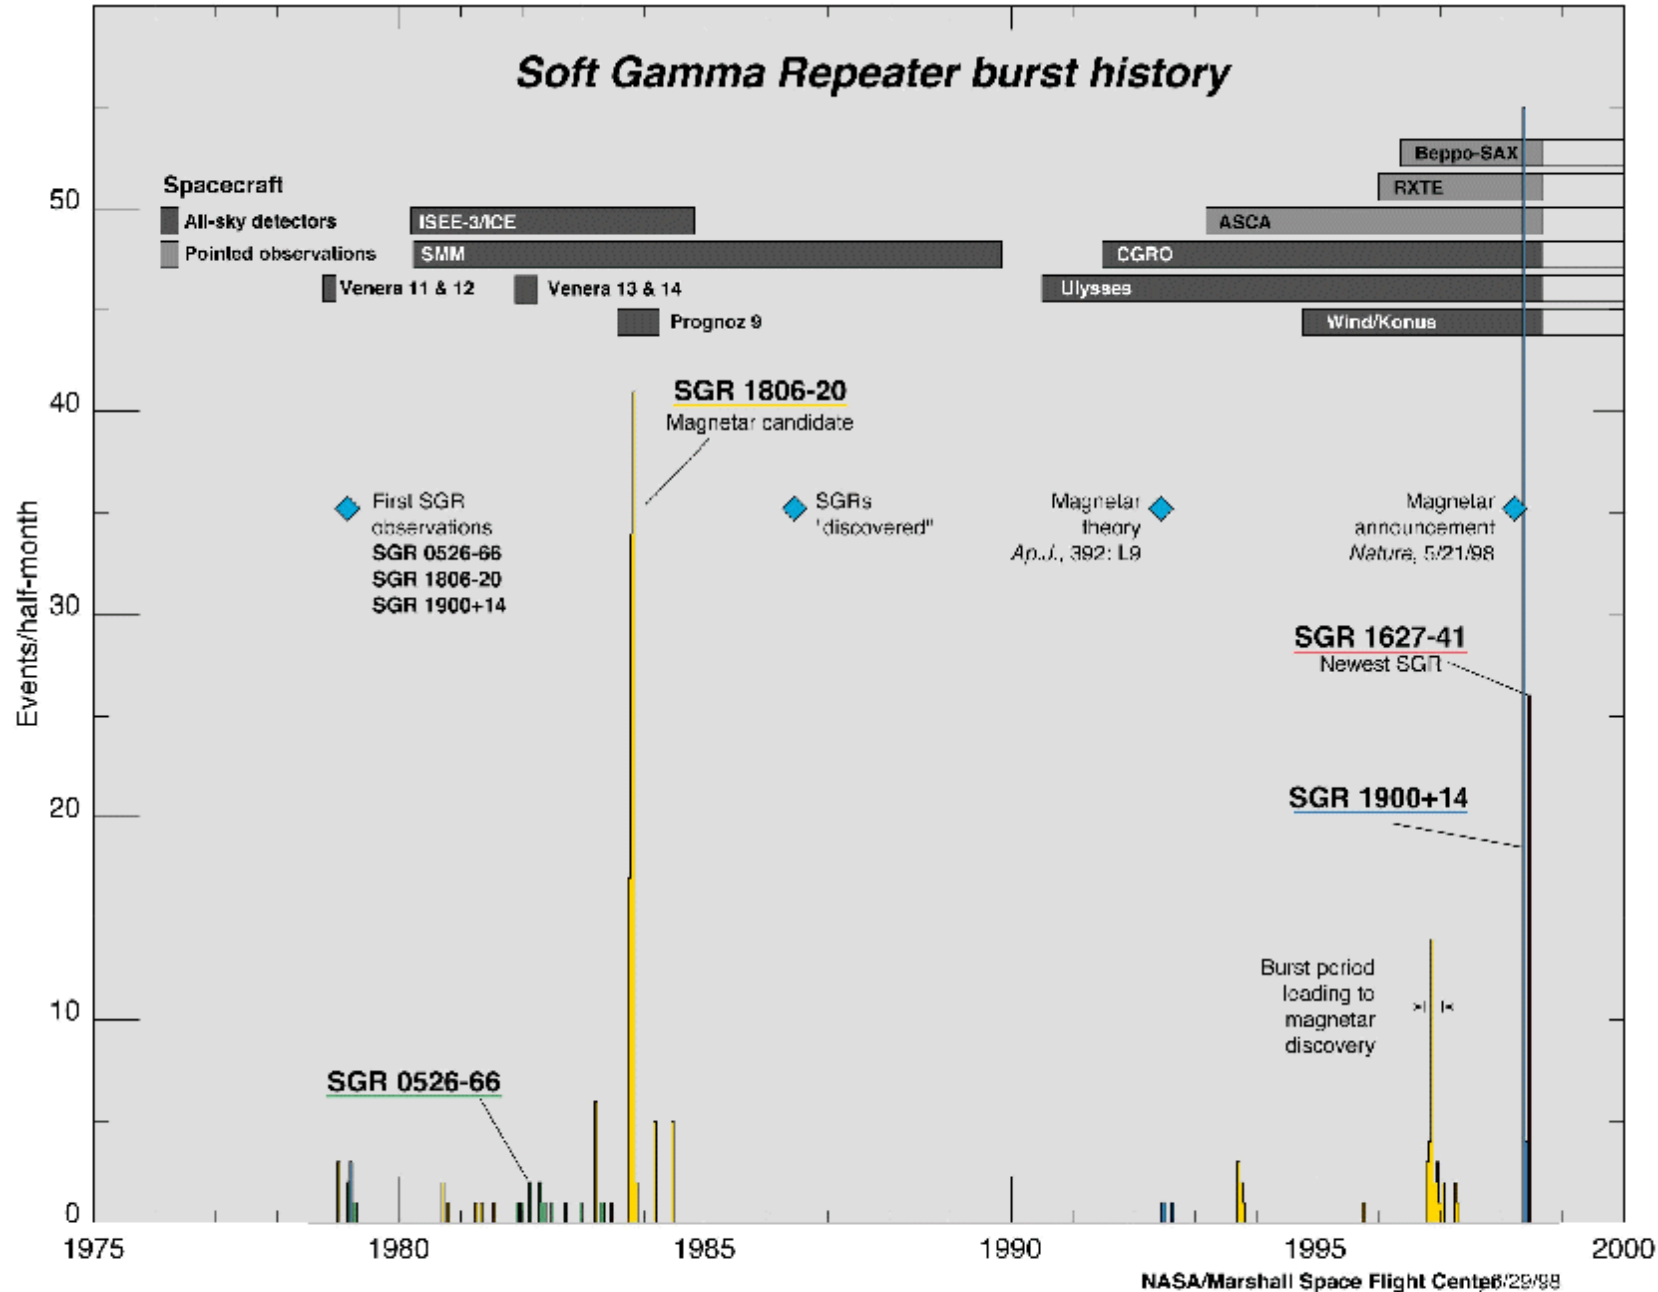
Soft Gamma Repeater burst history

Spacecraft
All-sky detectors
Pointed observations

ISEE-3/ICE
SMM
Venera 11 & 12
Venera 13 & 14
Prognoz 9
Beppo-SAX
RXTE
ASCA
CGRO
Ulysses
Wind/Konus

SGR 1806-20
Magnetar candidate

First SGR observations
SGR 0526-66
SGR 1806-20
SGR 1900+14

SGRs "discovered"

Magnetar theory
Ap.J., 392: L9

Magnetar announcement
Nature, 5/21/98

SGR 1627-41
Newest SGR

SGR 1900+14

Burst period leading to magnetar discovery

SGR 0526-66

Events/half-month

0
10
20
30
40
50

1975
1980
1985
1990
1995
2000

NASA/Marshall Space Flight Center 6/29/98